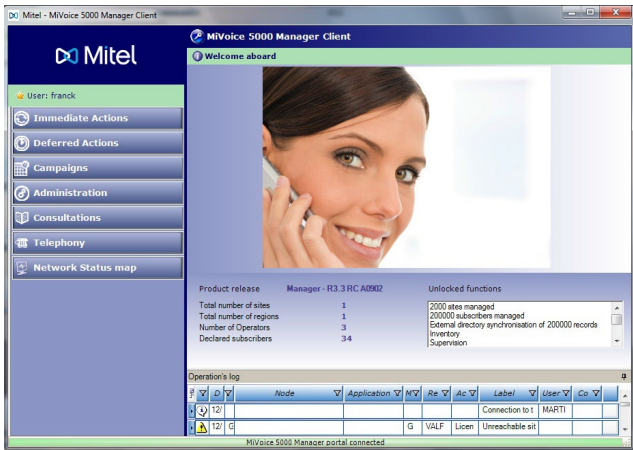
Mitel - MiVoice 5000 Manager Client

Mitel

User: franck

Immediate Actions

Deferred Actions

Campaigns

Administration

Consultations

Telephony

Network Status map

MiVoice 5000 Manager Client

Welcome aboard

Product release Manager - R3.3 RC A0902

Unlocked functions

Total number of sites 1

Total number of regions 1

Number of Operators 3

Declared subscribers 34

2000 sites managed
200000 subscribers managed
External directory synchronisation of 200000 records
Inventory
Supervision

Operation's log

| | D | | Node | Application | M | Re | Ac | Label | User | Co |
|---|---|---|---|---|---|---|---|---|---|---|
| | 12/ | | | | | | | Connection to t | MARTI | |
| | 12/ | G | | | G | VALF | Licen | Unreachable sit | | |

MiVoice 5000 Manager portal connected